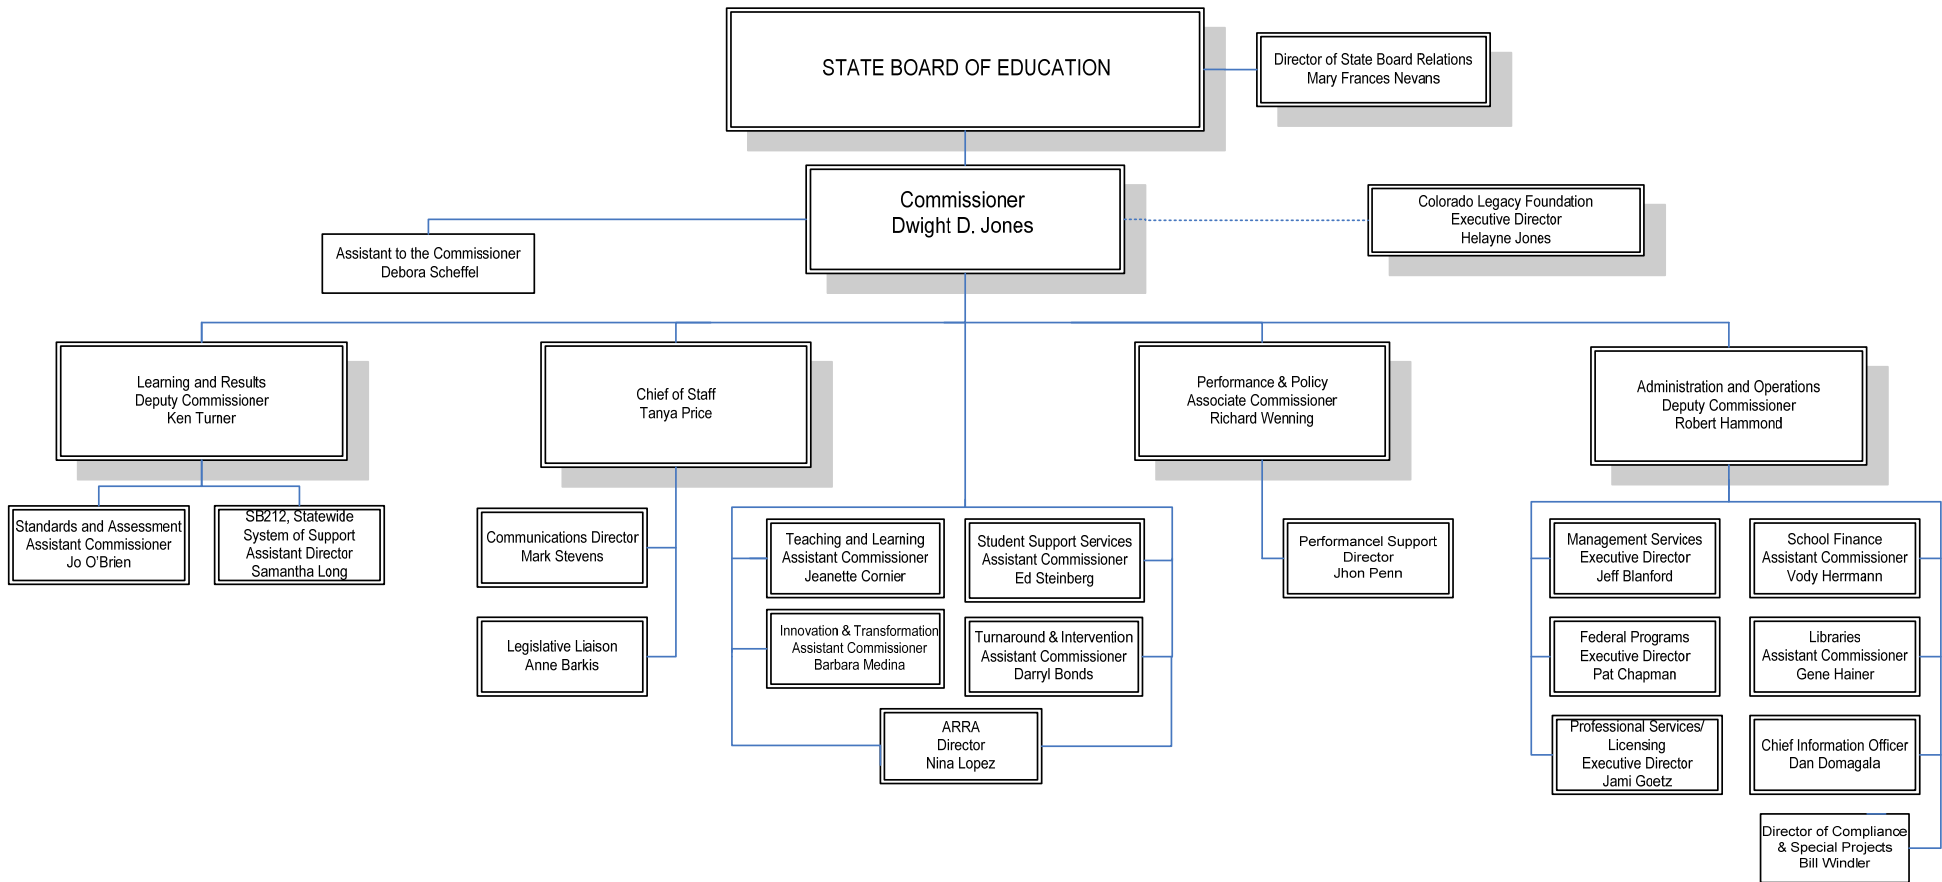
STATE BOARD OF EDUCATION

Director of State Board Relations
Mary Frances Nevans

Commissioner
Dwight D. Jones

Assistant to the Commissioner
Debora Scheffel

Colorado Legacy Foundation
Executive Director
Helayne Jones

Learning and Results
Deputy Commissioner
Ken Turner

Standards and Assessment
Assistant Commissioner
Jo O'Brien

SB212, Statewide
System of Support
Assistant Director
Samantha Long

Chief of Staff
Tanya Price

Communications Director
Mark Stevens

Legislative Liaison
Anne Barkis

Teaching and Learning
Assistant Commissioner
Jeanette Cornier

Student Support Services
Assistant Commissioner
Ed Steinberg

Innovation & Transformation
Assistant Commissioner
Barbara Medina

Turnaround & Intervention
Assistant Commissioner
Darryl Bonds

ARRA
Director
Nina Lopez

Performance & Policy
Associate Commissioner
Richard Wenning

Performance Support
Director
Jhon Penn

Administration and Operations
Deputy Commissioner
Robert Hammond

Management Services
Executive Director
Jeff Blanford

School Finance
Assistant Commissioner
Vody Herrmann

Federal Programs
Executive Director
Pat Chapman

Libraries
Assistant Commissioner
Gene Hainer

Professional Services/
Licensing
Executive Director
Jami Goetz

Chief Information Officer
Dan Domagala

Director of Compliance
& Special Projects
Bill Windler